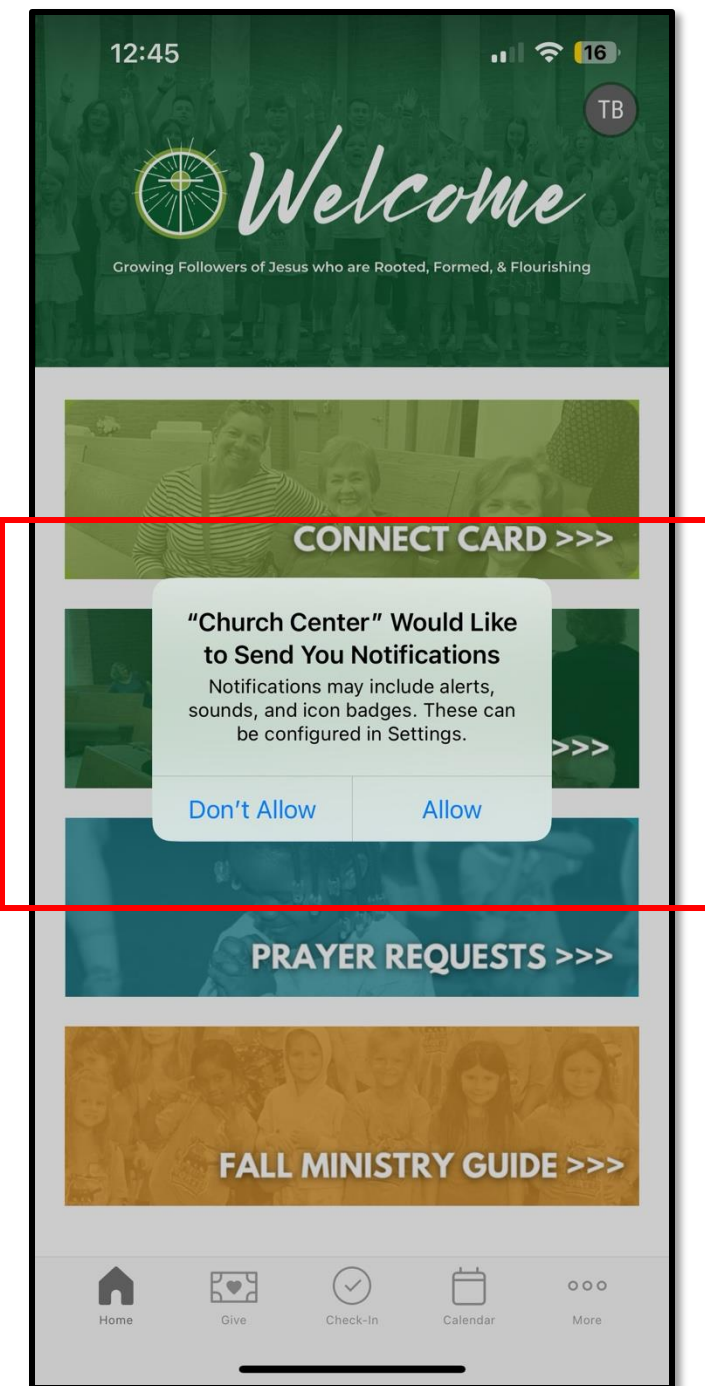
12:45

16

TB

Welcome

Growing Followers of Jesus who are Rooted, Formed, & Flourishing

CONNECT CARD >>>

“Church Center” Would Like to Send You Notifications

Notifications may include alerts, sounds, and icon badges. These can be configured in Settings.

Don’t Allow

Allow

>>>

PRAYER REQUESTS >>>

FALL MINISTRY GUIDE >>>

Home

Give

Check-In

Calendar

More